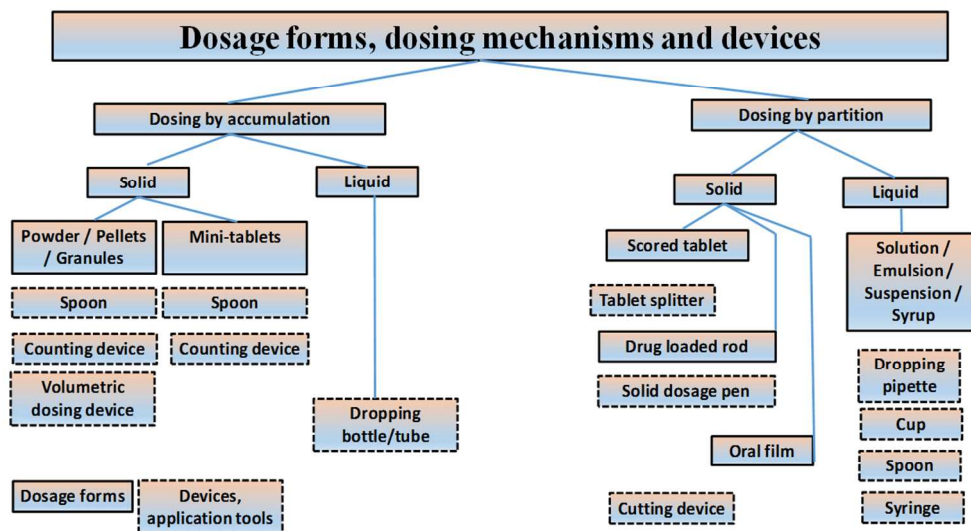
Dosage forms, dosing mechanisms and devices

Dosing by accumulation

Solid

Powder / Pellets / Granules

Spoon

Counting device

Volumetric dosing device

Mini-tablets

Spoon

Counting device

Liquid

Dropping bottle/tube

Dosing by partition

Solid

Scored tablet

Tablet splitter

Drug loaded rod

Solid dosage pen

Oral film

Cutting device

Liquid

Solution / Emulsion / Suspension / Syrup

Dropping pipette

Cup

Spoon

Syringe

Dosage forms

Devices, application tools